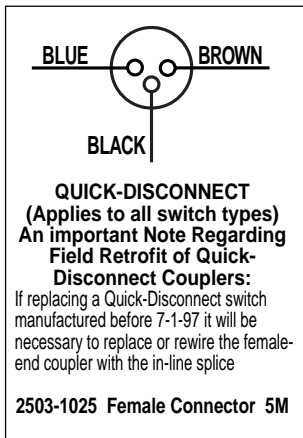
BLUE

BROWN

BLACK

QUICK-DISCONNECT
(Applies to all switch types)
An important Note Regarding Field Retrofit of Quick-Disconnect Couplers:

If replacing a Quick-Disconnect switch manufactured before 7-1-97 it will be necessary to replace or rewire the female-end coupler with the in-line splice

2503-1025 Female Connector 5M